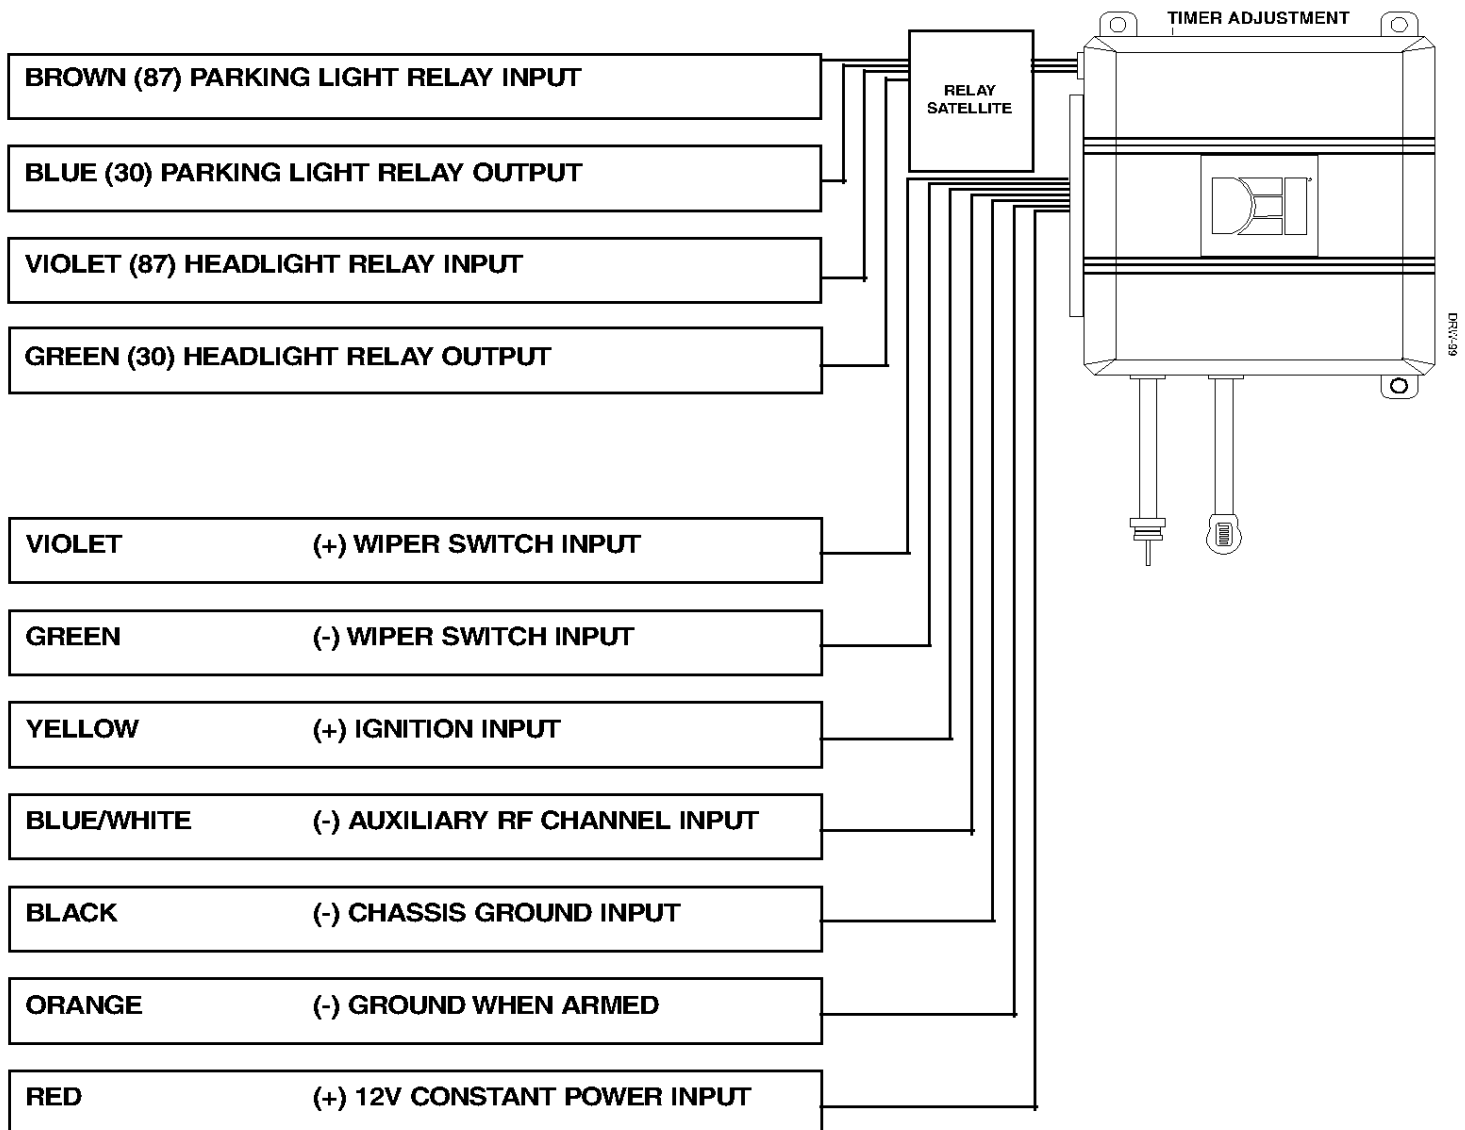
TIMER ADJUSTMENT

BROWN (87) PARKING LIGHT RELAY INPUT

BLUE (30) PARKING LIGHT RELAY OUTPUT

VIOLET (87) HEADLIGHT RELAY INPUT

GREEN (30) HEADLIGHT RELAY OUTPUT

RELAY SATELLITE

DEI

DRW-99

VIOLET (+) WIPER SWITCH INPUT

GREEN (-) WIPER SWITCH INPUT

YELLOW (+) IGNITION INPUT

BLUE/WHITE (-) AUXILIARY RF CHANNEL INPUT

BLACK (-) CHASSIS GROUND INPUT

ORANGE (-) GROUND WHEN ARMED

RED (+) 12V CONSTANT POWER INPUT